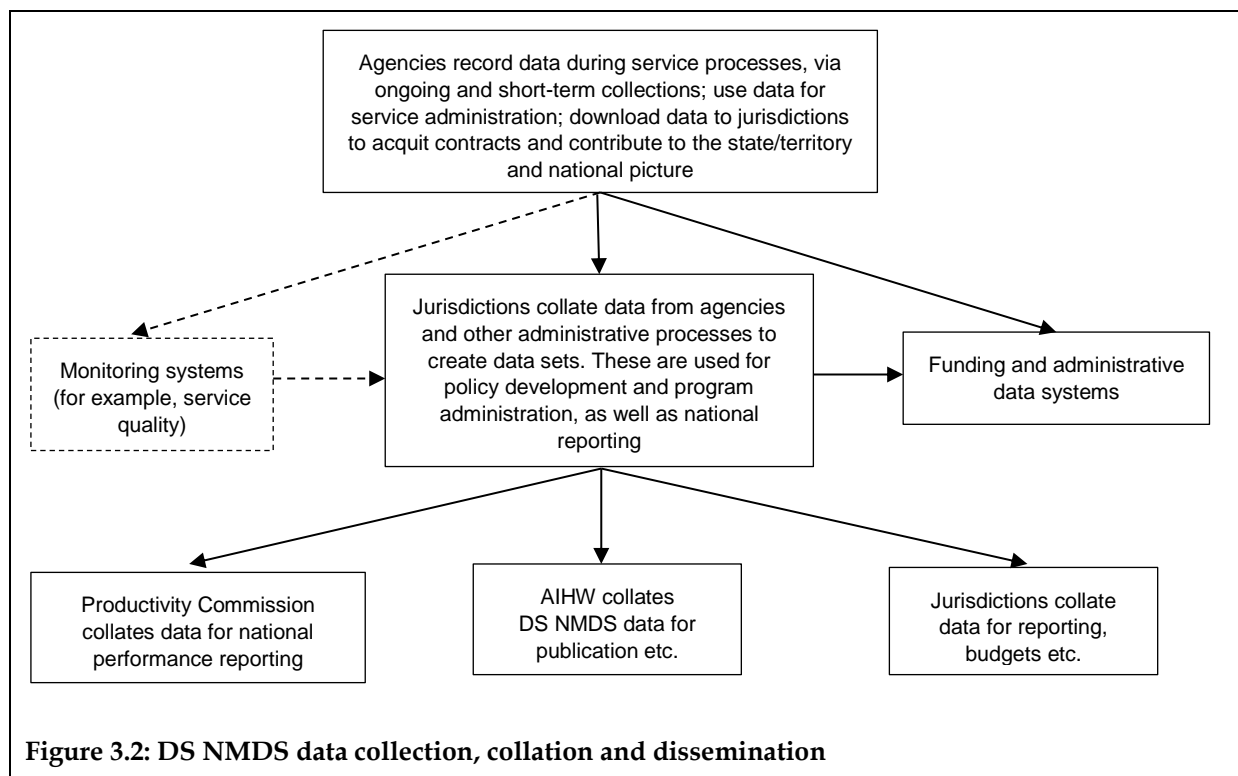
Agencies record data during service processes, via ongoing and short-term collections; use data for service administration; download data to jurisdictions to acquit contracts and contribute to the state/territory and national picture

Monitoring systems (for example, service quality)

Jurisdictions collate data from agencies and other administrative processes to create data sets. These are used for policy development and program administration, as well as national reporting

Funding and administrative data systems

Productivity Commission collates data for national performance reporting

AIHW collates DS NMDS data for publication etc.

Jurisdictions collate data for reporting, budgets etc.

Figure 3.2: DS NMDS data collection, collation and dissemination